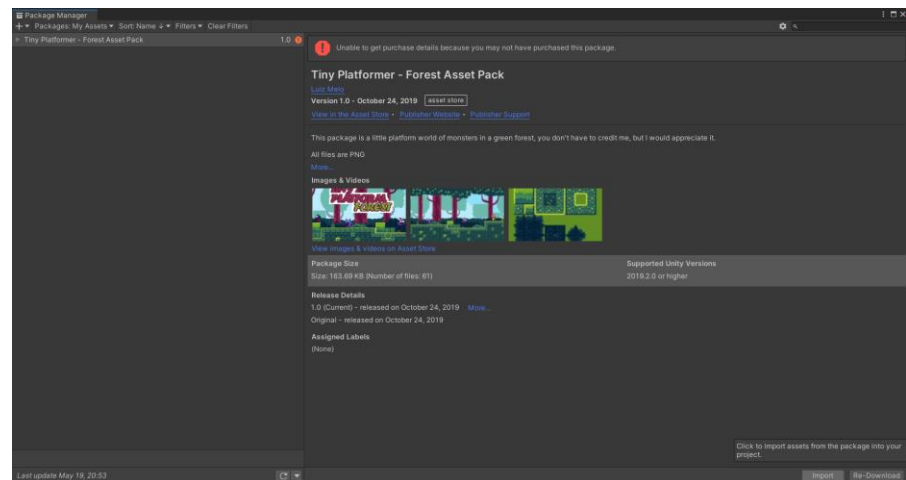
Package Manager

+ ▾ Packages: My Assets ▾ Sort: Name ↓ ▾ Filters ▾ Clear Filters

Tiny Platformer - Forest Asset Pack 1.0

Unable to get purchase details because you may not have purchased this package.

Tiny Platformer - Forest Asset Pack

Luiz Melo

Version 1.0 - October 24, 2019 asset store

View in the Asset Store • Publisher Website • Publisher Support

This package is a little platform world of monsters in a green forest, you don't have to credit me, but I would appreciate it.

All files are PNG

More...

Images & Videos

PLATFORM FOREST

View images & videos on Asset Store

| Package Size | Supported Unity Versions |
|---|---|
| Size: 163.69 KB (Number of files: 61) | 2019.2.0 or higher |

Release Details

1.0 (Current) - released on October 24, 2019 More...

Original - released on October 24, 2019

Assigned Labels

(None)

Click to import assets from the package into your project.

Last update May 19, 20:53

Import Re-Download